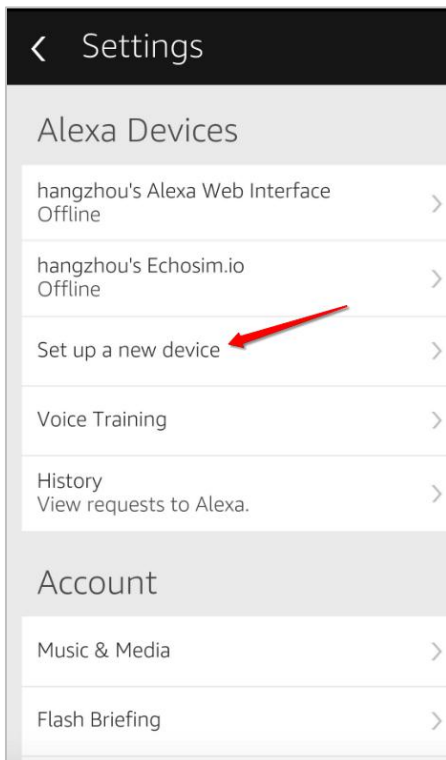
Settings

Alexa Devices

hangzhou's Alexa Web Interface
Offline

hangzhou's Echosim.io
Offline

Set up a new device

Voice Training

History
View requests to Alexa.

Account

Music & Media

Flash Briefing